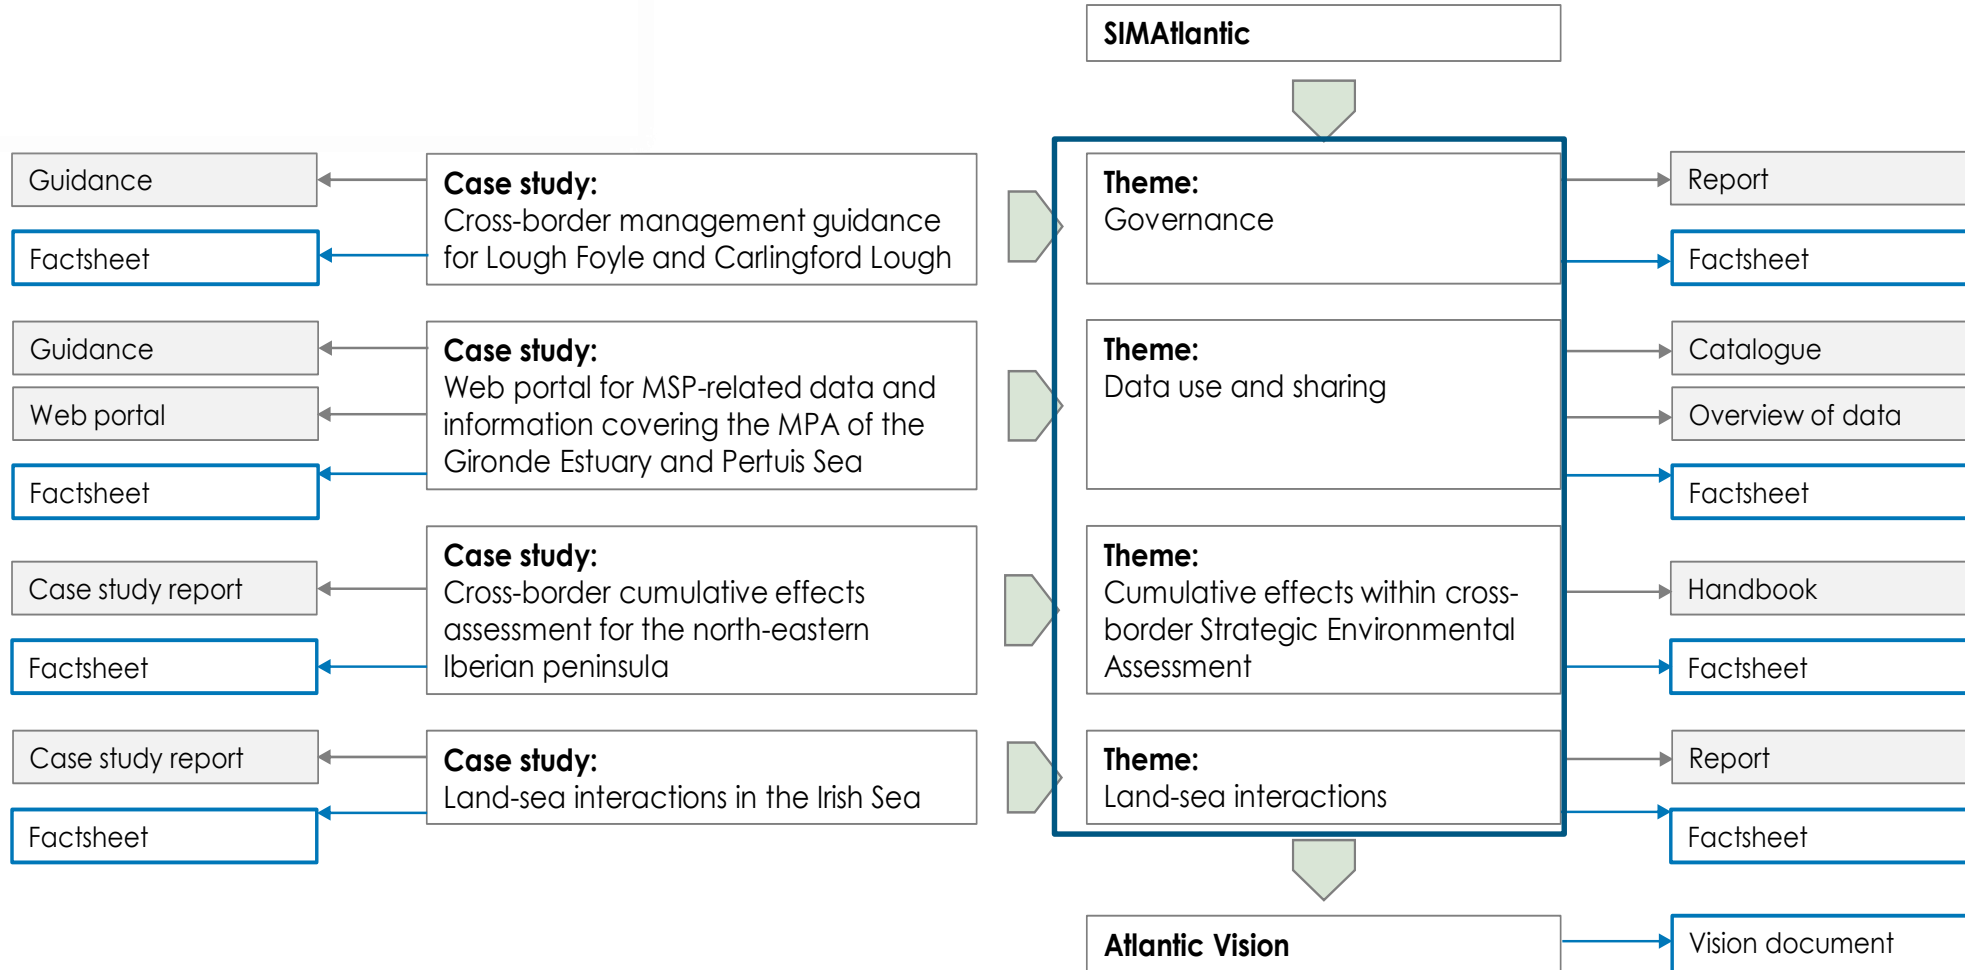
SIMAtlantic

Guidance

Factsheet

Case study:
Cross-border management guidance for Lough Foyle and Carlingford Lough

Theme:
Governance

Report

Factsheet

Guidance

Web portal

Factsheet

Case study:
Web portal for MSP-related data and information covering the MPA of the Gironde Estuary and Pertuis Sea

Theme:
Data use and sharing

Catalogue

Overview of data

Factsheet

Case study report

Factsheet

Case study:
Cross-border cumulative effects assessment for the north-eastern Iberian peninsula

Theme:
Cumulative effects within cross-border Strategic Environmental Assessment

Handbook

Factsheet

Case study report

Factsheet

Case study:
Land-sea interactions in the Irish Sea

Theme:
Land-sea interactions

Report

Factsheet

Atlantic Vision

Vision document